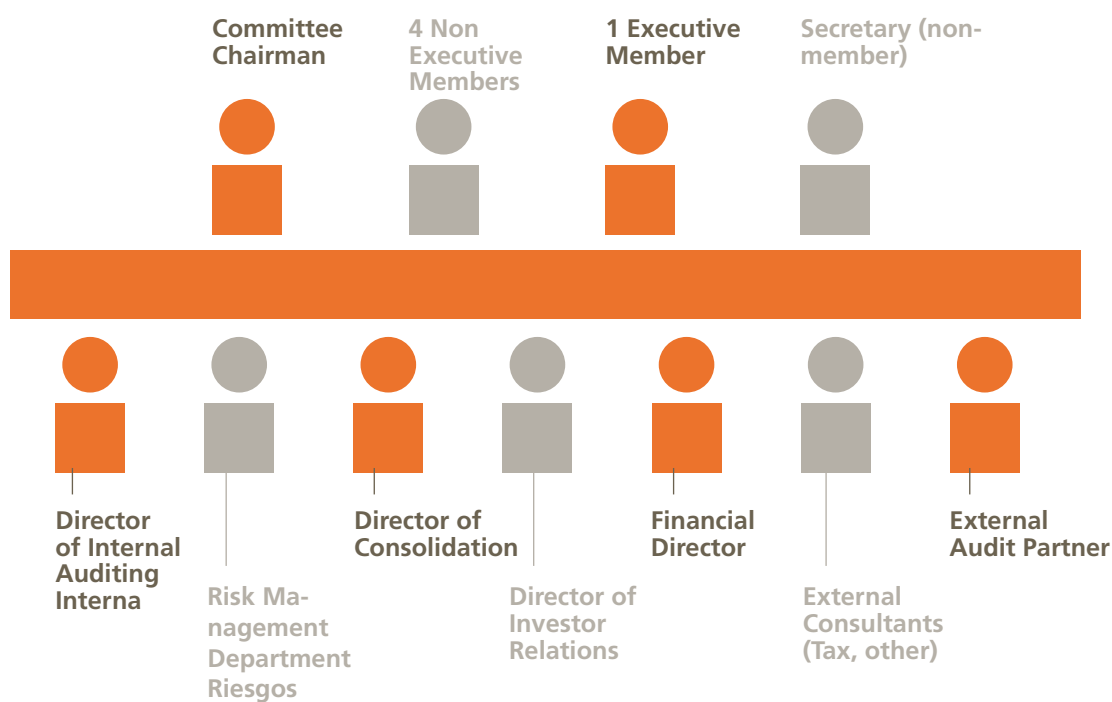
Committee Chairman

4 Non Executive Members

1 Executive Member

Secretary (non-member)

Director of Internal Auditing Interna

Risk Management Department Riesgos

Director of Consolidation

Director of Investor Relations

Financial Director

External Consultants (Tax, other)

External Audit Partner